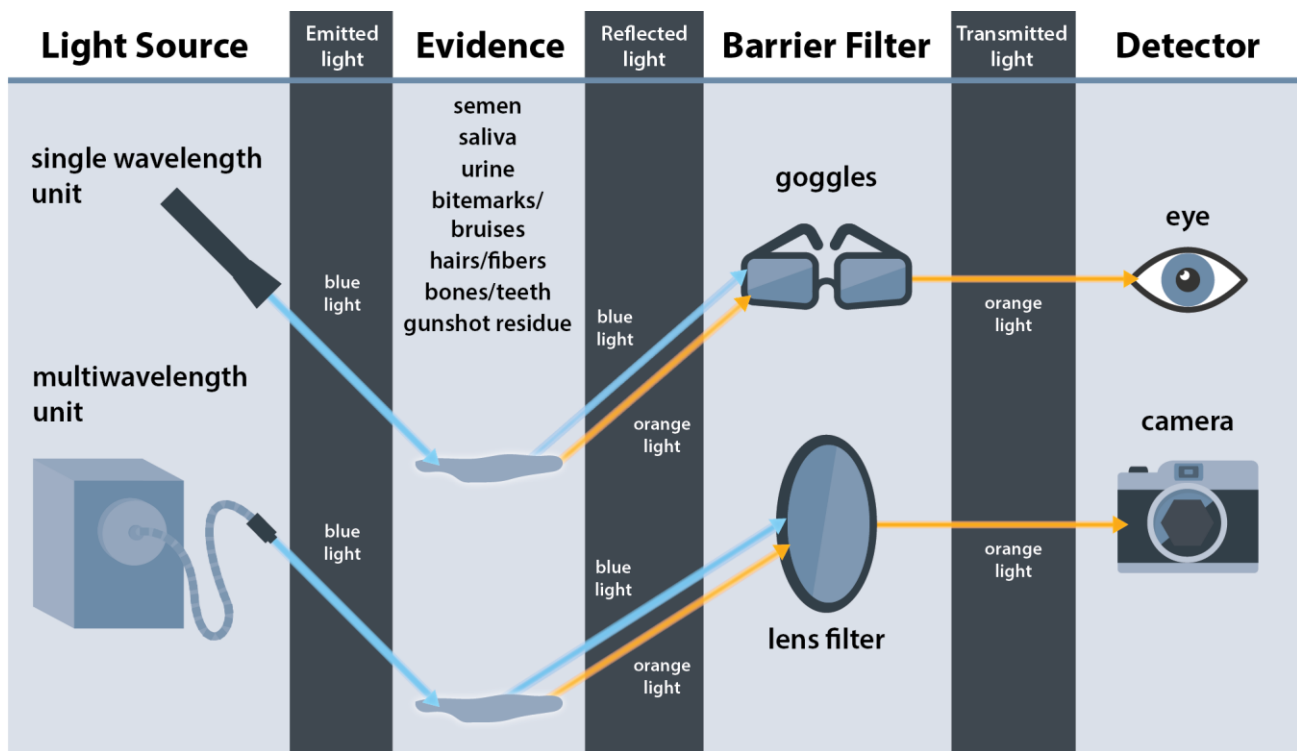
Light Source

Emitted light

Evidence

Reflected light

Barrier Filter

Transmitted light

Detector

single wavelength unit

blue light

semen
saliva
urine
bitemarks/
bruises
hairs/fibers
bones/teeth
gunshot residue

blue light

orange light

goggles

orange light

eye

multiwavelength unit

blue light

blue light

orange light

lens filter

orange light

camera